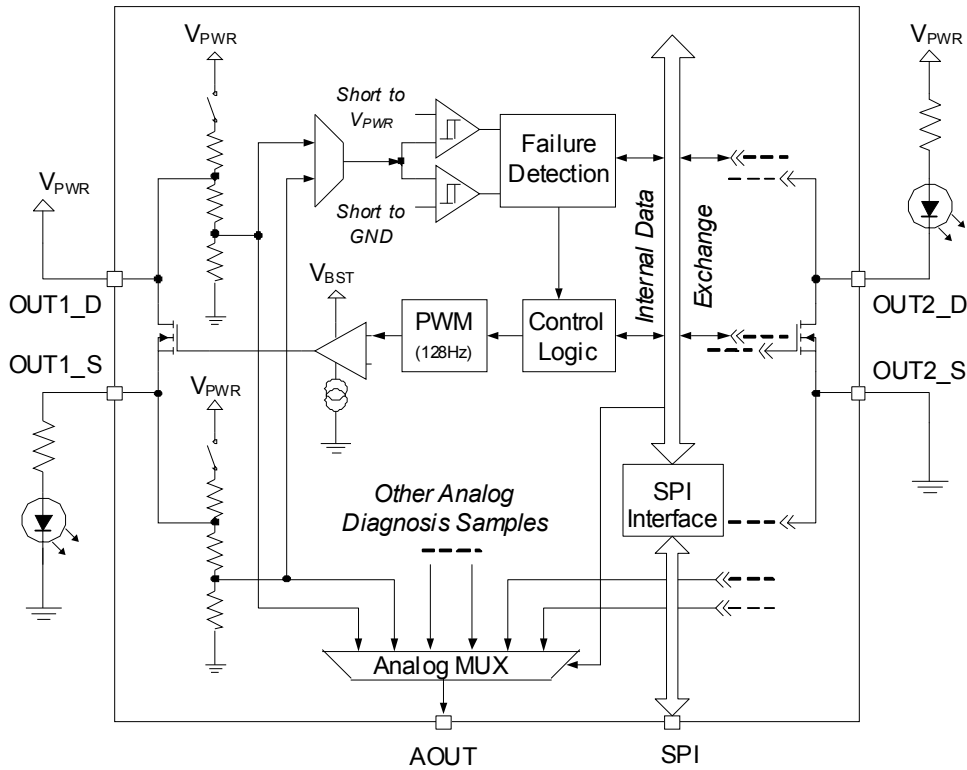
$V_{PWR}$

$V_{PWR}$

Short to $V_{PWR}$

Short to GND

Failure Detection

Internal Data

Exchange

$V_{PWR}$

OUT1_D

OUT1_S

$V_{BST}$

PWM (128Hz)

Control Logic

OUT2_D

OUT2_S

$V_{PWR}$

Other Analog Diagnosis Samples

SPI Interface

Analog MUX

AOUT

SPI